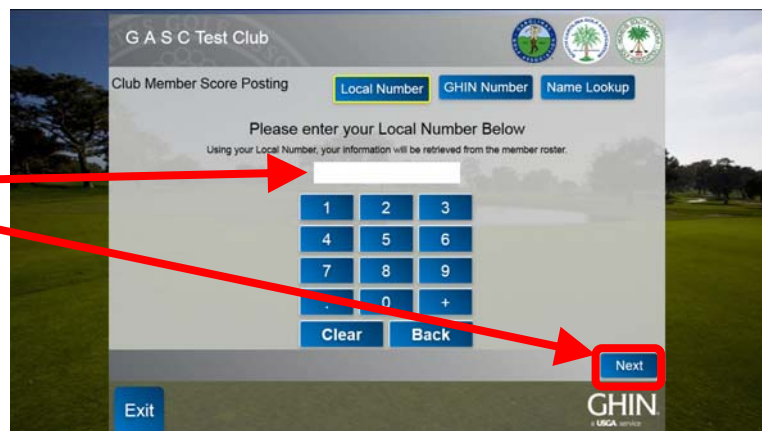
G A S C Test Club

Club Member Score Posting

Local Number

GHIN Number

Name Lookup

Please enter your Local Number Below

Using your Local Number, your information will be retrieved from the member roster.

1 2 3
4 5 6
7 8 9
. 0 +

Clear

Back

Next

Exit

GHIN
a USGA service